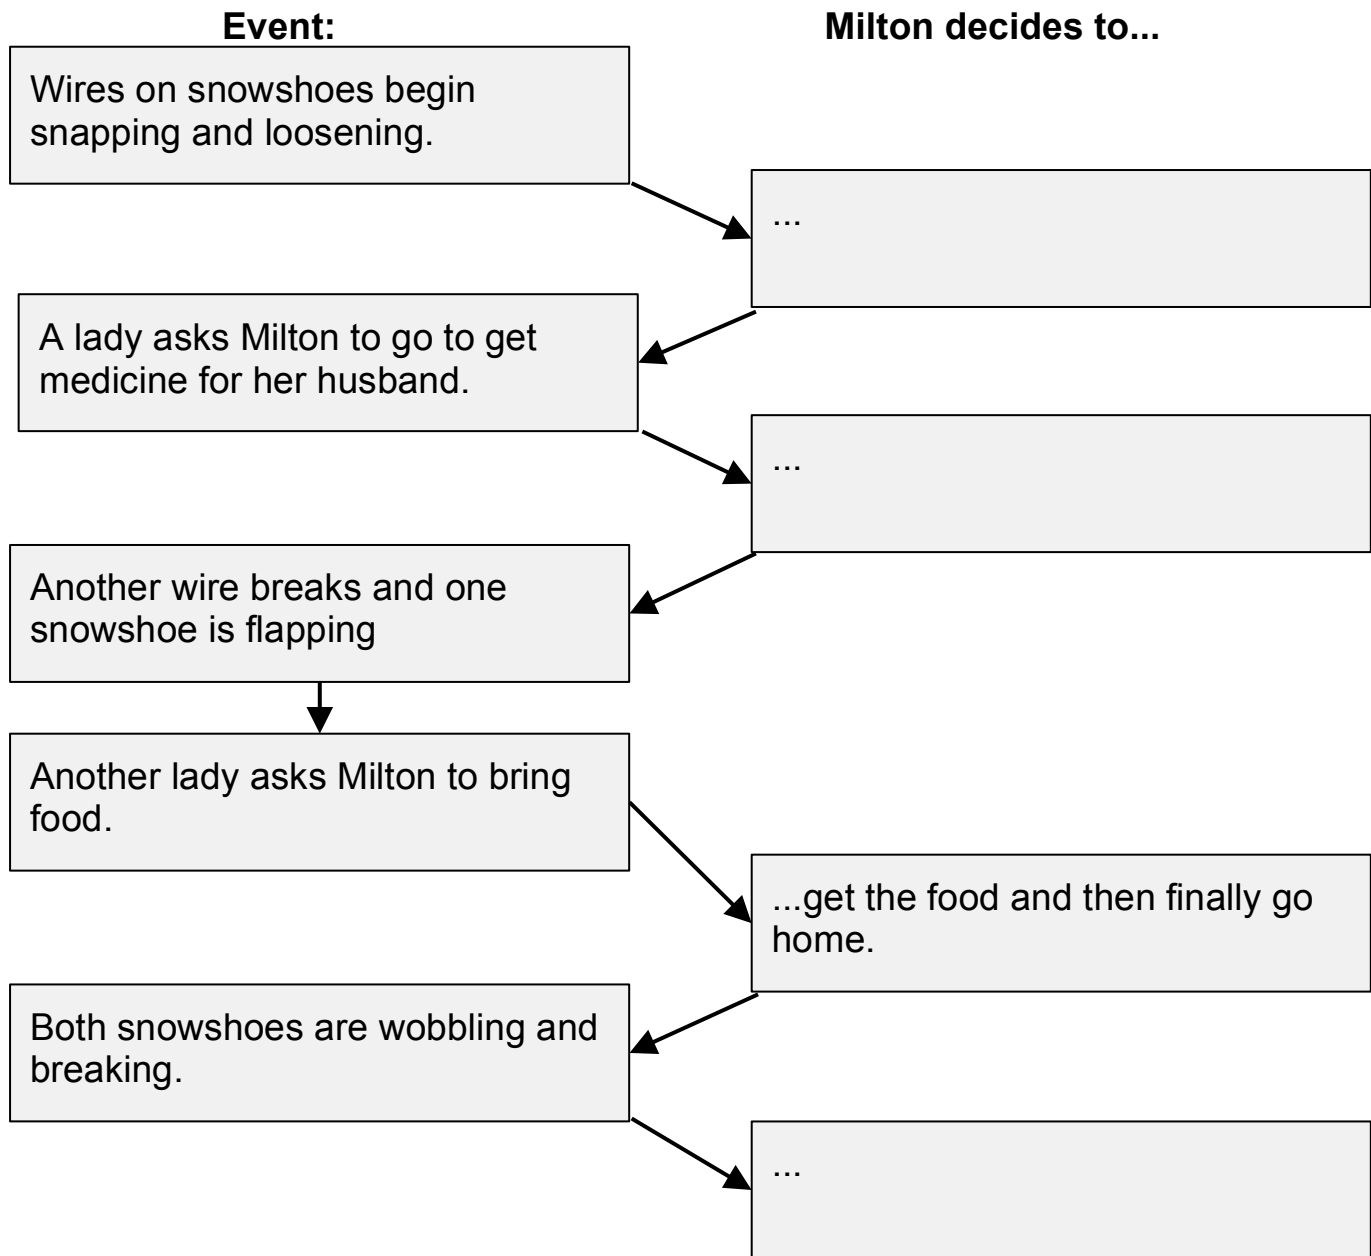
**Event:**

**Milton decides to...**

Wires on snowshoes begin snapping and loosening.

...

A lady asks Milton to go to get medicine for her husband.

...

Another wire breaks and one snowshoe is flapping

Another lady asks Milton to bring food.

...get the food and then finally go home.

Both snowshoes are wobbling and breaking.

...